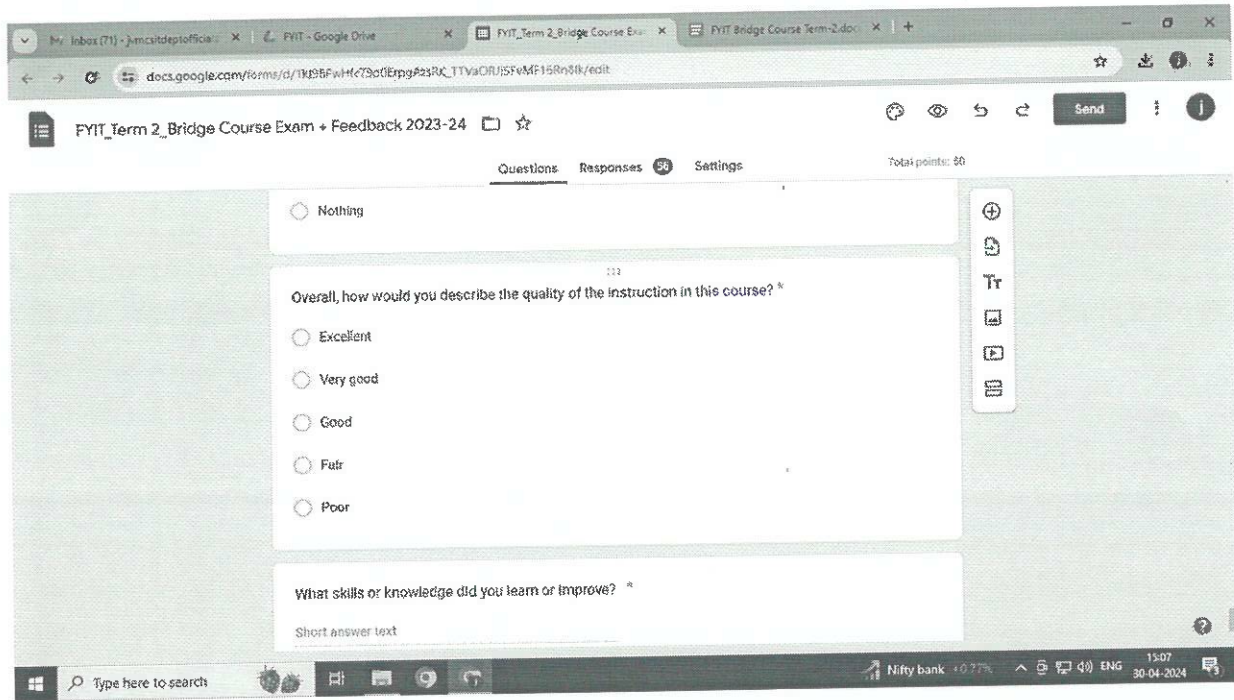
M Inbox (71) - jvmcsitdeptofficia × | FYIT - Google Drive × | FYIT_Term 2_Bridge Course Exa × | FYIT Bridge Course Term-2.doc × | +

docs.google.com/forms/d/1Kt95FwHfc79o0ErpgAzsRC_TTVaOfUi5FeMF15Rn8lk/edit

FYIT_Term 2_Bridge Course Exam + Feedback 2023-24

Send

Questions Responses 56 Settings

Total points: 50

Nothing

Overall, how would you describe the quality of the instruction in this course? *

Excellent

Very good

Good

Fair

Poor

What skills or knowledge did you learn or improve? *

Short answer text

Type here to search

Nifty bank +0.77%

ENG

15:07
30-04-2024